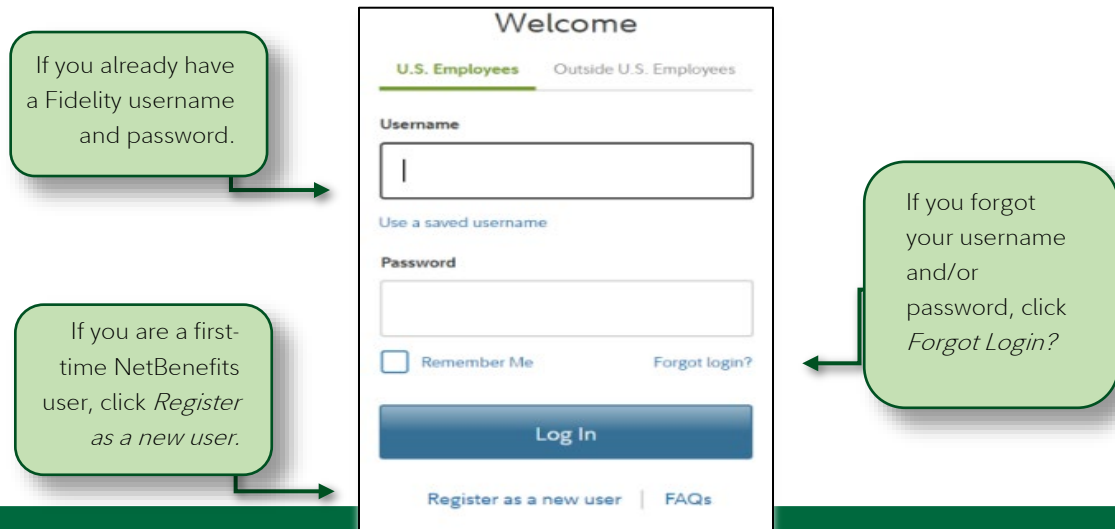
If you already have a Fidelity username and password.

If you are a first-time NetBenefits user, click *Register as a new user.*

Welcome

U.S. Employees | Outside U.S. Employees

Username

Use a saved username

Password

Remember Me | Forgot login?

Log In

Register as a new user | FAQs

If you forgot your username and/or password, click *Forgot Login?*